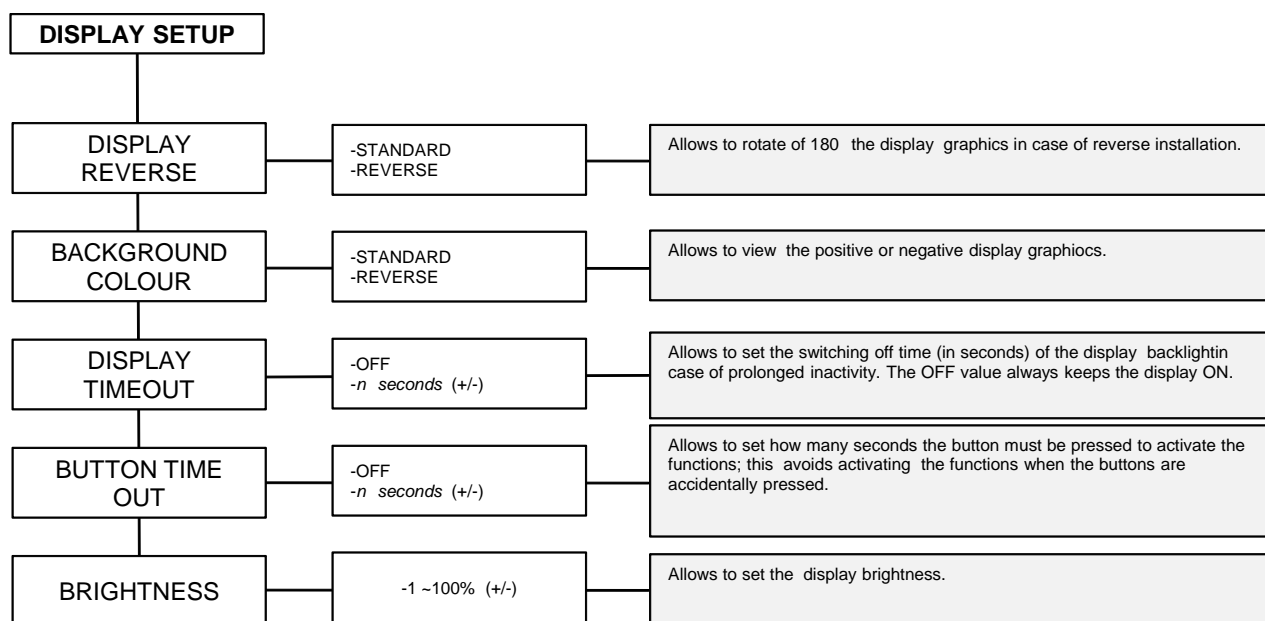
DISPLAY SETUP

DISPLAY REVERSE

-STANDARD
-REVERSE

Allows to rotate of 180 the display graphics in case of reverse installation.

BACKGROUND COLOUR

-STANDARD
-REVERSE

Allows to view the positive or negative display graphiocs.

DISPLAY TIMEOUT

-OFF
-n seconds (+/-)

Allows to set the switching off time (in seconds) of the display backlightin case of prolonged inactivity. The OFF value always keeps the display ON.

BUTTON TIME OUT

-OFF
-n seconds (+/-)

Allows to set how many seconds the button must be pressed to activate the functions; this avoids activating the functions when the buttons are accidentally pressed.

BRIGHTNESS

-1 ~100% (+/-)

Allows to set the display brightness.